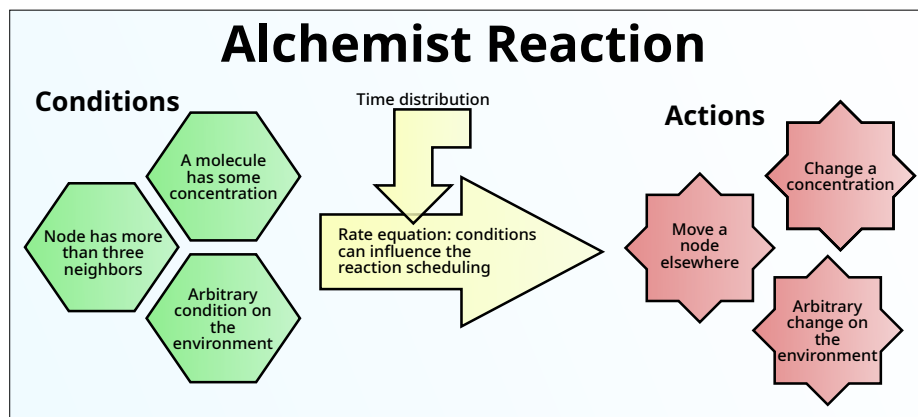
Alchemist Reaction

Conditions

A molecule has some concentration

Node has more than three neighbors

Arbitrary condition on the environment

Time distribution

Rate equation: conditions can influence the reaction scheduling

Actions

Change a concentration

Move a node elsewhere

Arbitrary change on the environment